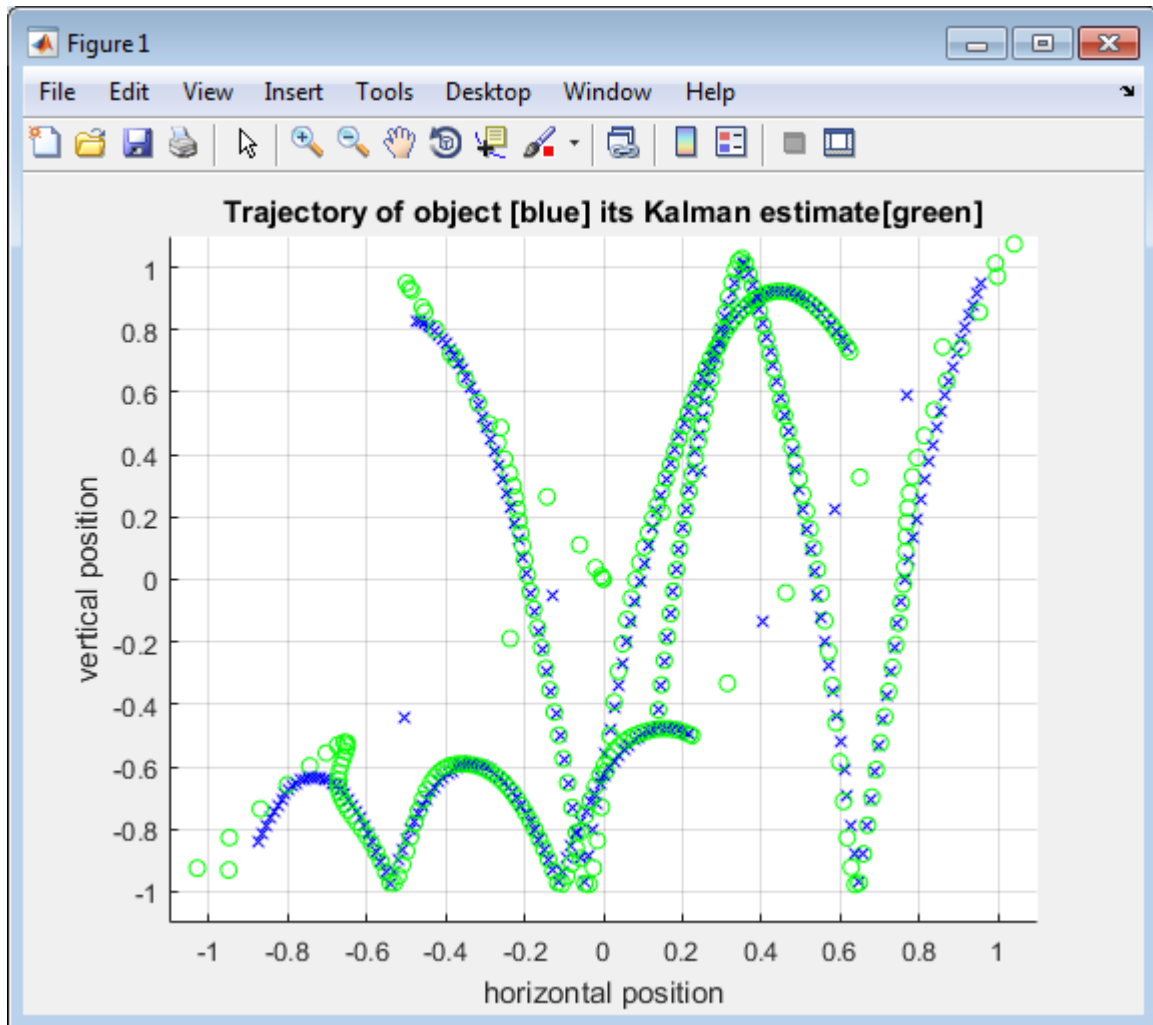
Figure 1

File Edit View Insert Tools Desktop Window Help

Trajectory of object [blue] its Kalman estimate[green]

1
0.8
0.6
0.4
0.2
0
-0.2
-0.4
-0.6
-0.8
-1

vertical position

-1 -0.8 -0.6 -0.4 -0.2 0 0.2 0.4 0.6 0.8 1

horizontal position